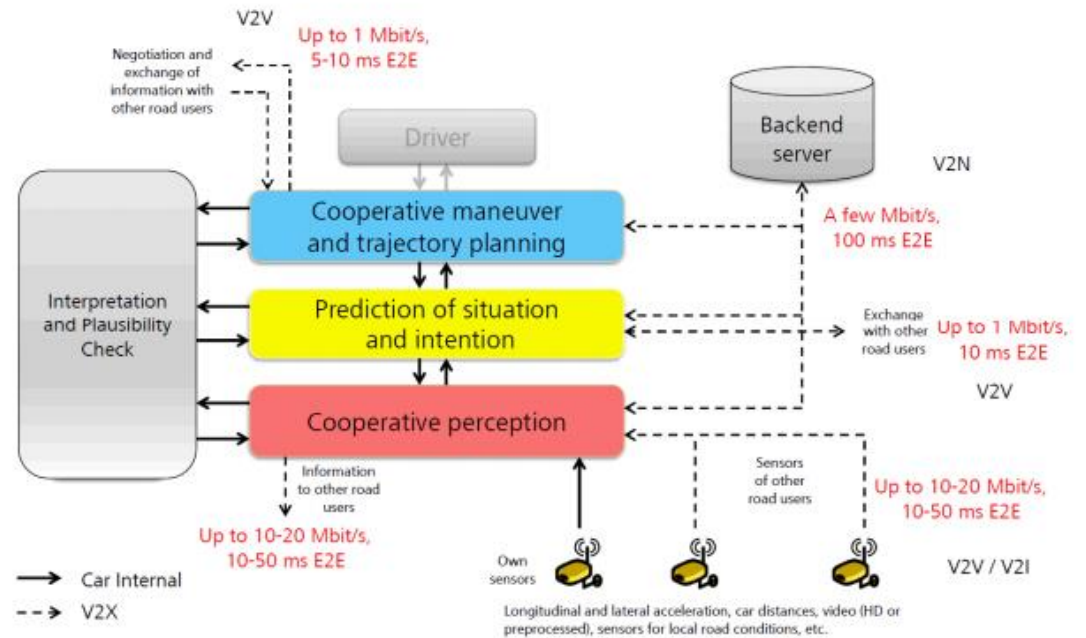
V2V

Up to 1 Mbit/s, 5-10 ms E2E

Negotiation and exchange of information with other road users

Driver

Backend server

V2N

Interpretation and Plausibility Check

Cooperative maneuver and trajectory planning

A few Mbit/s, 100 ms E2E

Prediction of situation and intention

Exchange with other road users

Up to 1 Mbit/s, 10 ms E2E

V2V

Cooperative perception

Information to other road users

Sensors of other road users

Up to 10-20 Mbit/s, 10-50 ms E2E

Up to 10-20 Mbit/s, 10-50 ms E2E

Own sensors

V2V / V2I

Car Internal

V2X

Longitudinal and lateral acceleration, car distances, video (HD or preprocessed), sensors for local road conditions, etc.